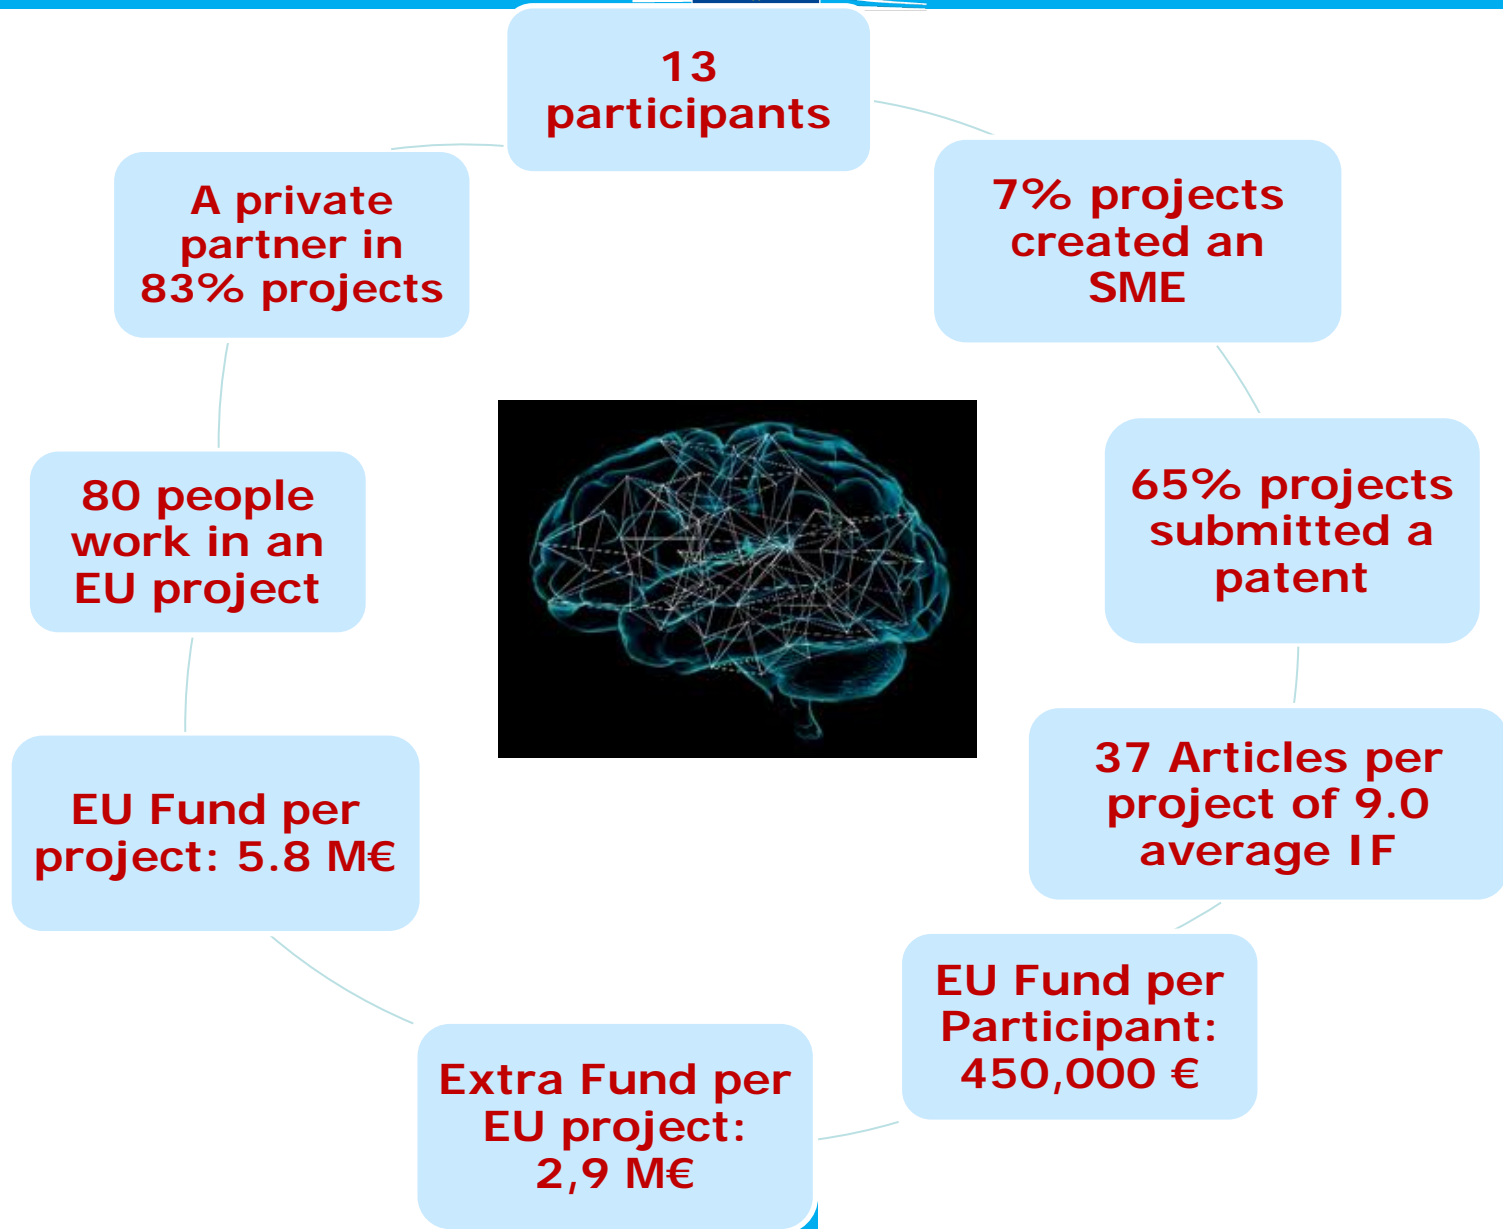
13 participants

7% projects created an SME

65% projects submitted a patent

37 Articles per project of 9.0 average IF

EU Fund per Participant: 450,000 €

Extra Fund per EU project: 2,9 M€

EU Fund per project: 5.8 M€

80 people work in an EU project

A private partner in 83% projects